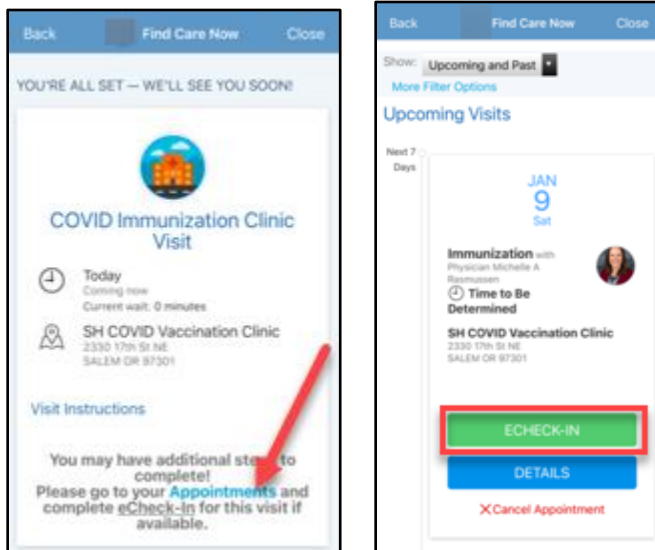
Back Find Care Now Close

YOU'RE ALL SET — WE'LL SEE YOU SOON!

COVID Immunization Clinic Visit

Today
Coming now
Current wait: 0 minutes

SH COVID Vaccination Clinic
2330 17th St NE
SALEM OR 97301

Visit Instructions

You may have additional steps to complete!
Please go to your Appointments and complete eCheck-In for this visit if available.

Back Find Care Now Close

Show: Upcoming and Past
More Filter Options

Upcoming Visits

Next 7 Days

JAN
9
Sat

Immunization with Physician Michelle A Rasmussen
Time to Be Determined

SH COVID Vaccination Clinic
2330 17th St NE
SALEM OR 97301

ECHECK-IN

DETAILS

Cancel Appointment